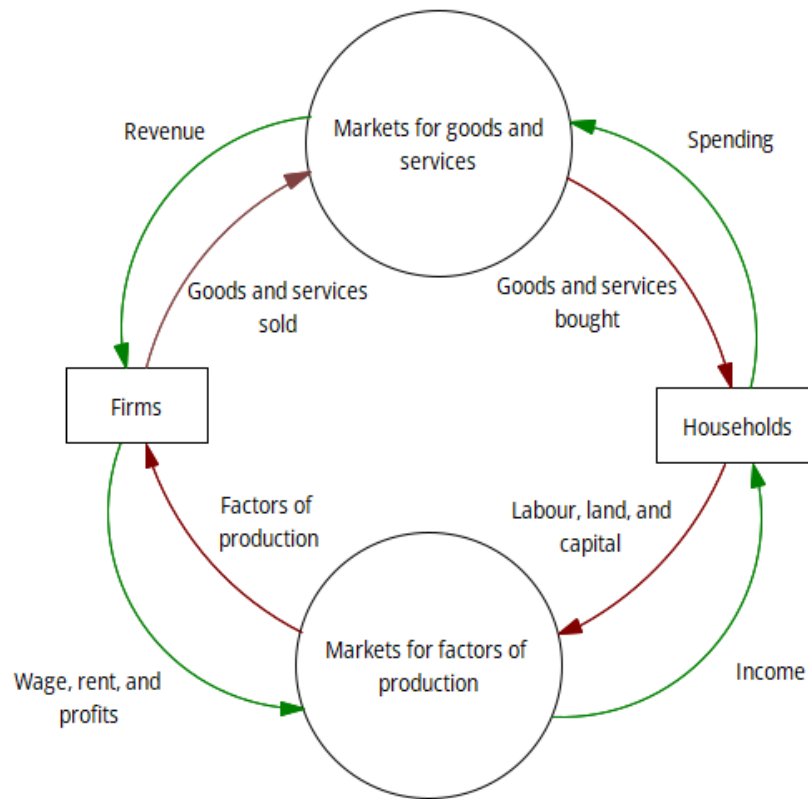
Markets for goods and services

Revenue

Spending

Goods and services sold

Goods and services bought

Firms

Households

Factors of production

Labour, land, and capital

Markets for factors of production

Wage, rent, and profits

Income